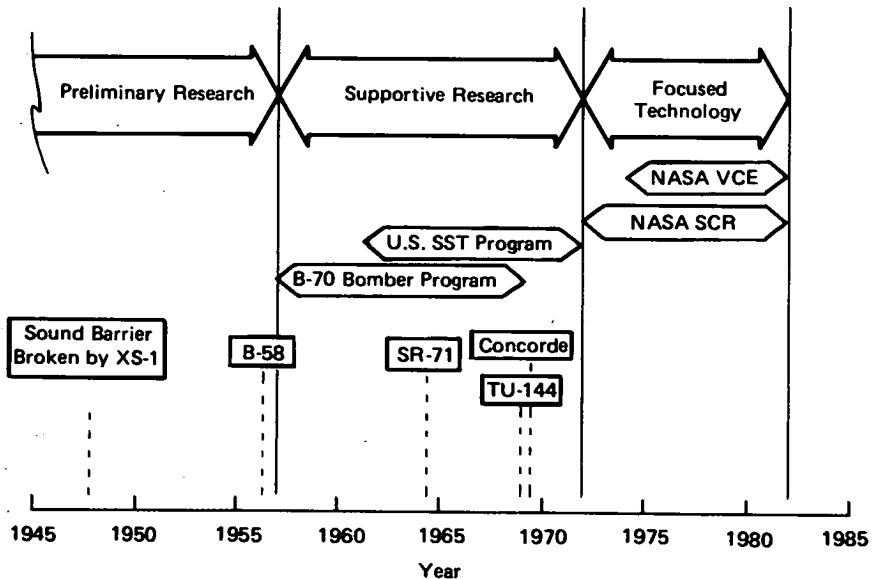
Preliminary Research

Supportive Research

Focused Technology

NASA VCE

NASA SCR

U.S. SST Program

B-70 Bomber Program

Sound Barrier Broken by XS-1

B-58

SR-71

Concorde

TU-144

1945
1950
1955
1960
1965
1970
1975
1980
1985

Year